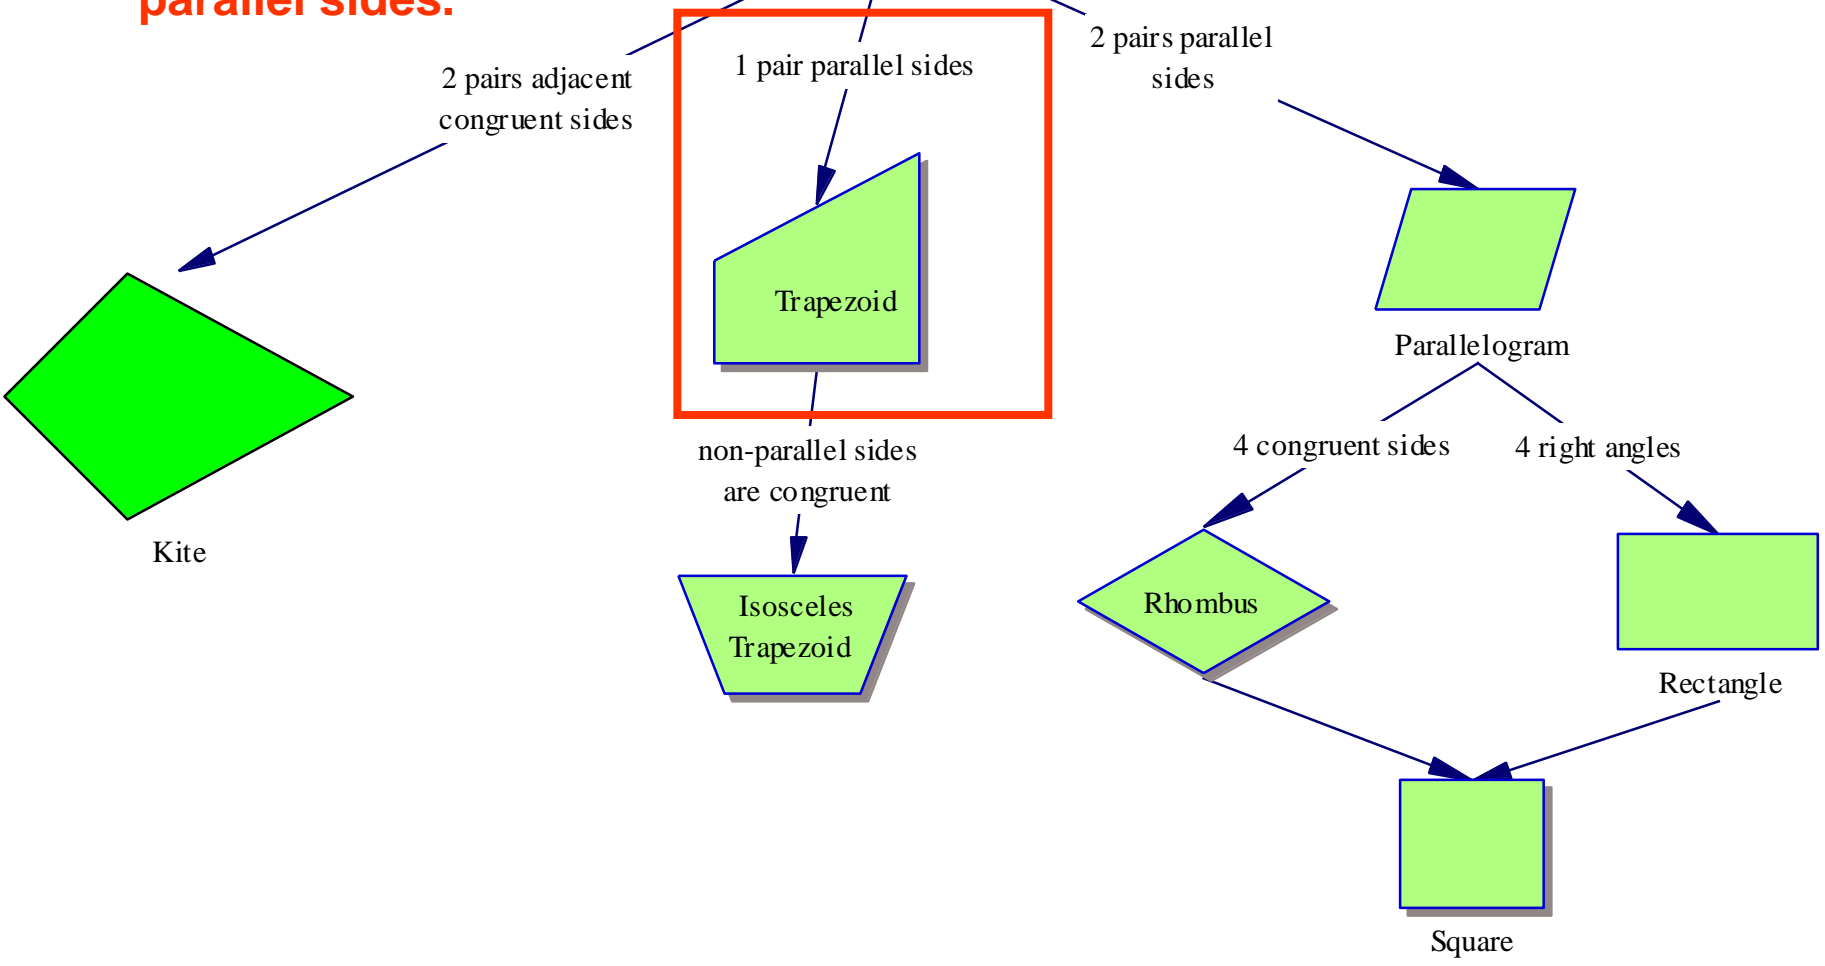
parallel sides.

2 pairs adjacent congruent sides

1 pair parallel sides

2 pairs parallel sides

Trapezoid

Parallelogram

Kite

non-parallel sides are congruent

4 congruent sides

4 right angles

Isosceles Trapezoid

Rhombus

Rectangle

Square